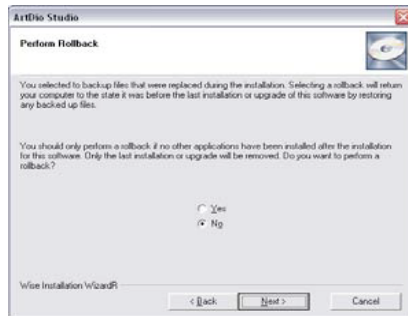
ArtDio Studio

Perform Rollback

You selected to backup files that were replaced during the installation. Selecting a rollback will return your computer to the state it was before the last installation or upgrade of this software by restoring any backed up files.

You should only perform a rollback if no other applications have been installed after the installation for this software. Only the last installation or upgrade will be removed. Do you want to perform a rollback?

Yes
No

Wise Installation WizardR

< Back
Next >
Cancel